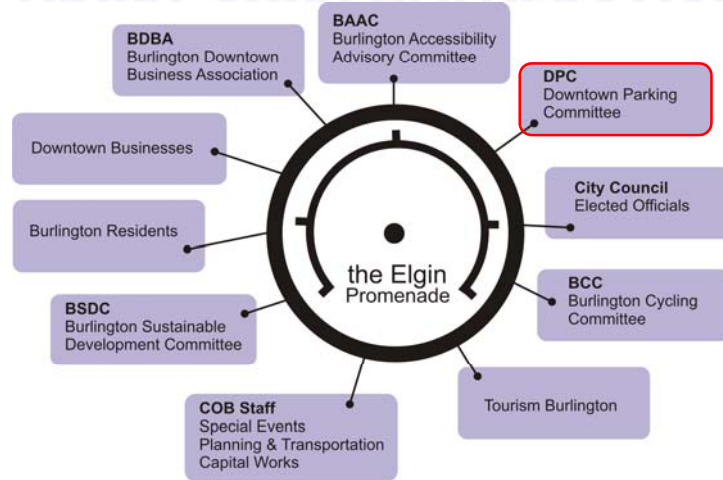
BDBA
Burlington Downtown Business Association

BAAC
Burlington Accessibility Advisory Committee

DPC
Downtown Parking Committee

Downtown Businesses

City Council
Elected Officials

Burlington Residents

the Elgin
Promenade

BCC
Burlington Cycling Committee

BSDC
Burlington Sustainable Development Committee

Tourism Burlington

COB Staff
Special Events
Planning & Transportation
Capital Works